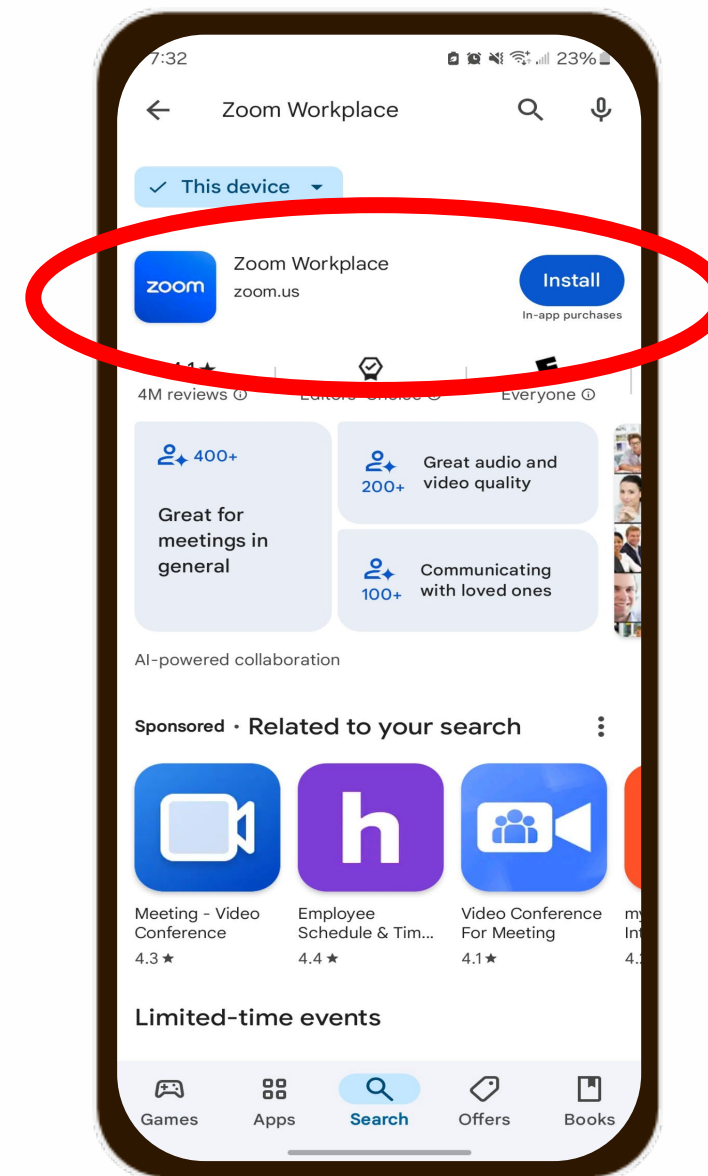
7:32 23%

Zoom Workplace

This device

zoom

Zoom Workplace
zoom.us

Install
In-app purchases

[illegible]
4M reviews ⓘ

Editors' Choice ⓘ

Everyone ⓘ

400+
Great for meetings in general

200+
Great audio and video quality

100+
Communicating with loved ones

AI-powered collaboration

Sponsored · Related to your search

Meeting - Video Conference
4.3 ★

h
Employee Schedule & Tim...
4.4 ★

Video Conference For Meeting
4.1 ★

my
Int
4.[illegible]

Limited-time events

Games
Apps
Search
Offers
Books